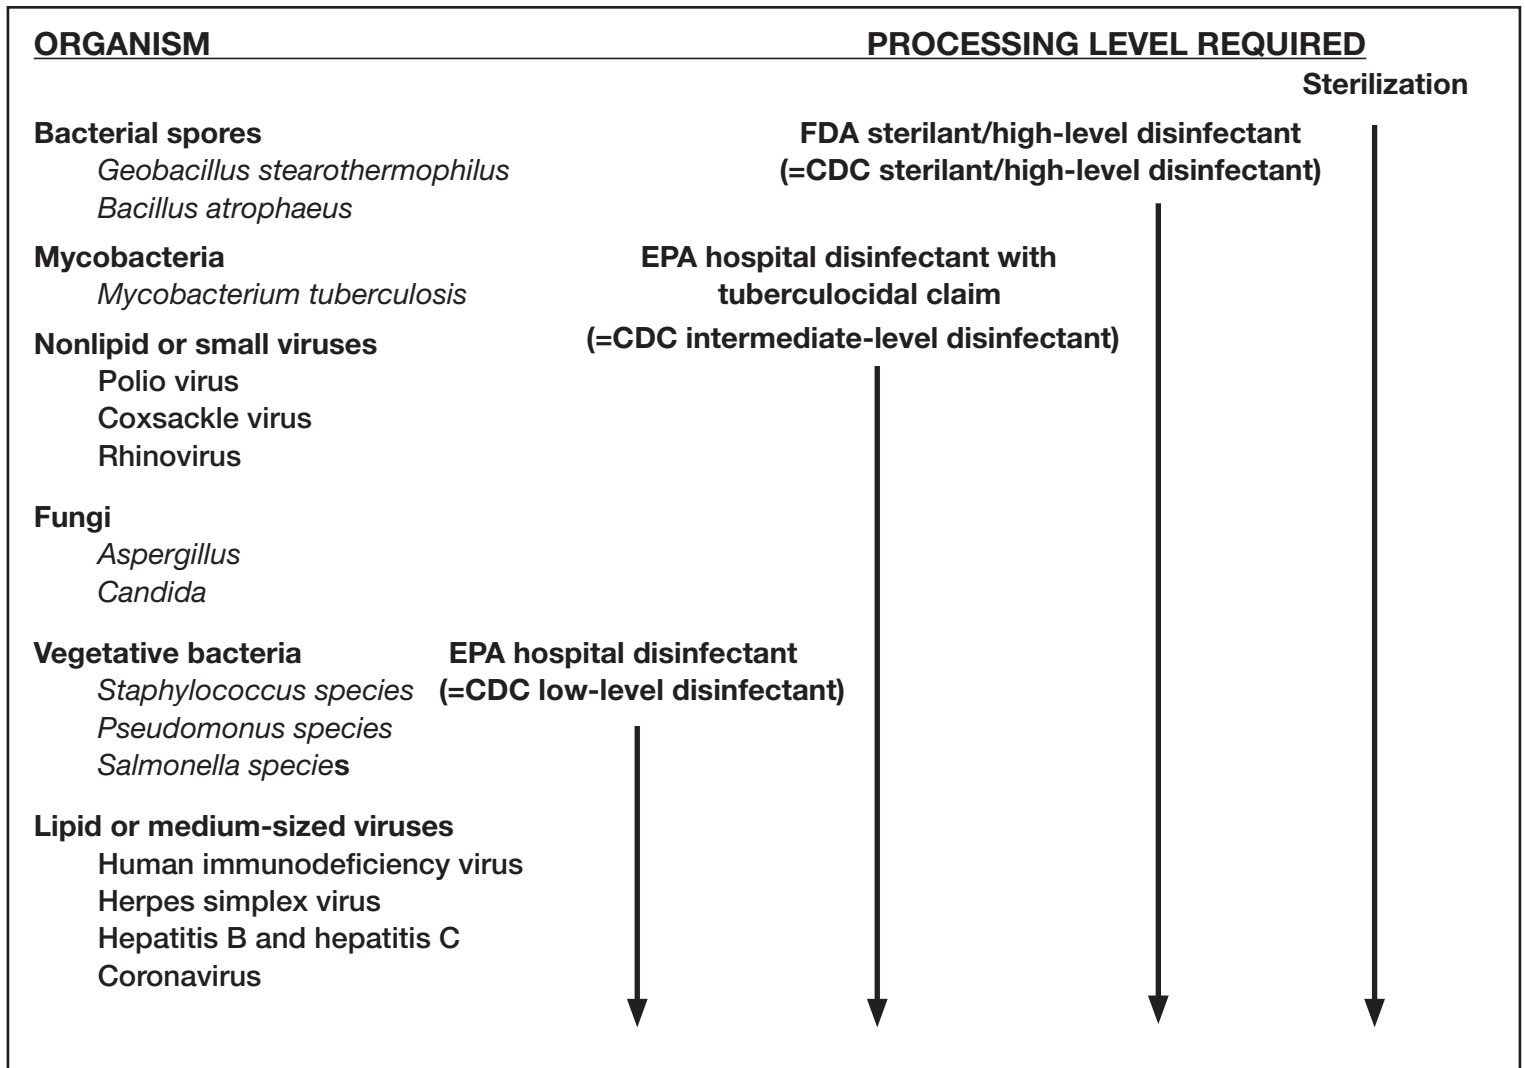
ORGANISM

PROCESSING LEVEL REQUIRED

Sterilization

Bacterial spores
Geobacillus stearothermophilus
Bacillus atrophaeus

FDA sterilant/high-level disinfectant
(=CDC sterilant/high-level disinfectant)

Mycobacteria
Mycobacterium tuberculosis

EPA hospital disinfectant with tuberculocidal claim
(=CDC intermediate-level disinfectant)

Nonlipid or small viruses
Polio virus
Coxsackle virus
Rhinovirus

Fungi
Aspergillus
Candida

Vegetative bacteria
Staphylococcus species
Pseudomonus species
Salmonella species

EPA hospital disinfectant
(=CDC low-level disinfectant)

Lipid or medium-sized viruses
Human immunodeficiency virus
Herpes simplex virus
Hepatitis B and hepatitis C
Coronavirus